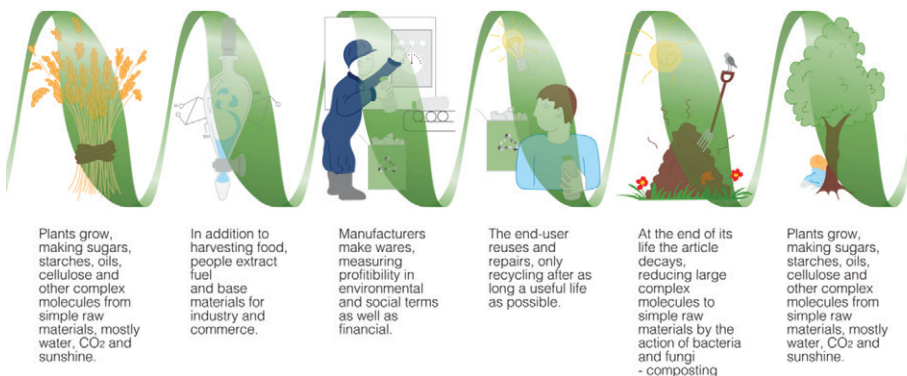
Plants grow, making sugars, starches, oils, cellulose and other complex molecules from simple raw materials, mostly water, $CO_2$ and sunshine.

In addition to harvesting food, people extract fuel and base materials for industry and commerce.

Manufacturers make wares, measuring profitibility in environmental and social terms as well as financial.

The end-user reuses and repairs, only recycling after as long a useful life as possible.

At the end of its life the article decays, reducing large complex molecules to simple raw materials by the action of bacteria and fungi - composting

Plants grow, making sugars, starches, oils, cellulose and other complex molecules from simple raw materials, mostly water, $CO_2$ and sunshine.